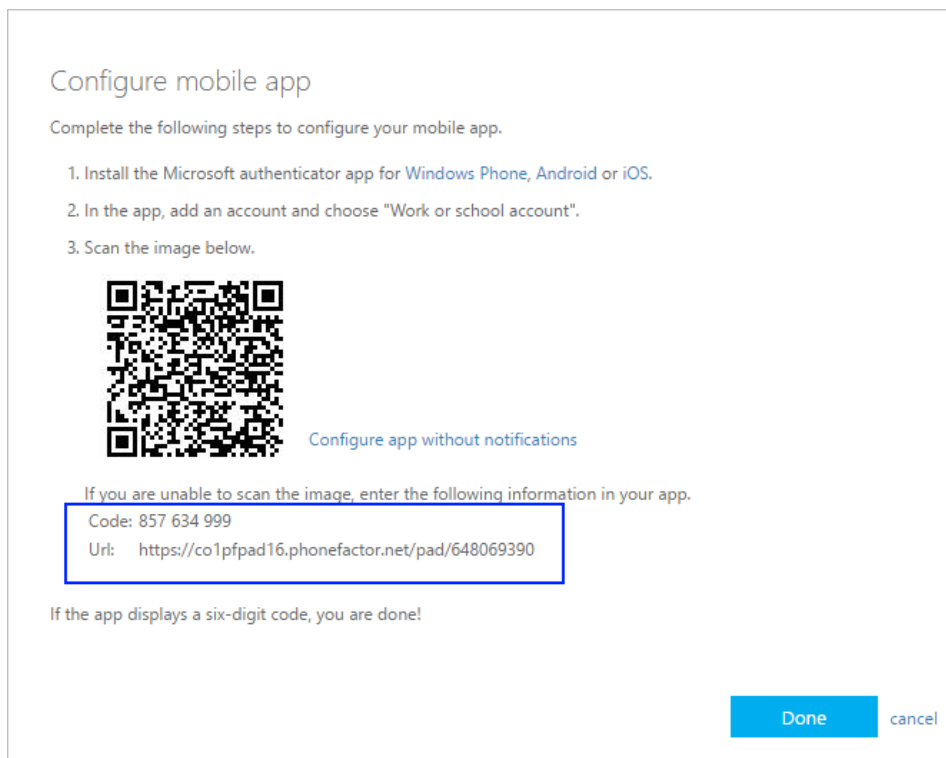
Configure mobile app

Complete the following steps to configure your mobile app.

1. Install the Microsoft authenticator app for Windows Phone, Android or iOS.

2. In the app, add an account and choose "Work or school account".

3. Scan the image below.

Configure app without notifications

If you are unable to scan the image, enter the following information in your app.

Code: 857 634 999

Url: https://co1pfpad16.phonefactor.net/pad/648069390

If the app displays a six-digit code, you are done!

Done

cancel